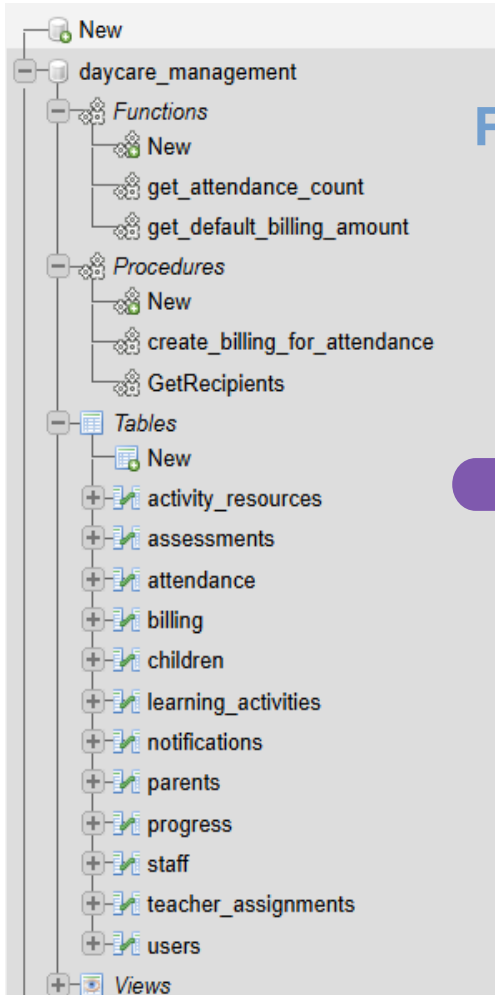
New
daycare_management
Functions
New
get_attendance_count
get_default_billing_amount
Procedures
New
create_billing_for_attendance
GetRecipients
Tables
New
activity_resources
assessments
attendance
billing
children
learning_activities
notifications
parents
progress
staff
teacher_assignments
users
Views
F